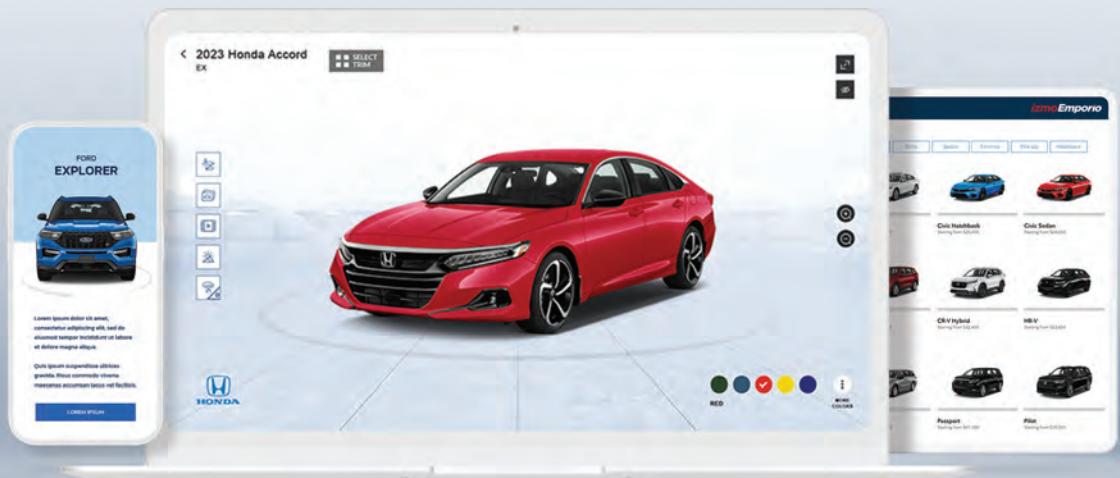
FORD
EXPLORER

Lorem ipsum dolor sit amet, consectetur adipiscing elit, sed do eiusmod tempor incididunt ut labore et dolore magna aliqua.

Quis ipsum suspendisse ultrices gravida. Risus commodo viverra maecenas accumsan lacus vel facilisis.

LOREM IPSUM

2023 Honda Accord
EX

SELECT TRIM

HONDA

RED

MORE COLORS

IzmoEmporio

Civic Hatchback
Starting from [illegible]

Civic Sedan
Starting from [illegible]

CR-V Hybrid
Starting from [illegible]

HR-V
Starting from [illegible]

Passport
Starting from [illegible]

Pilot
Starting from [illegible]